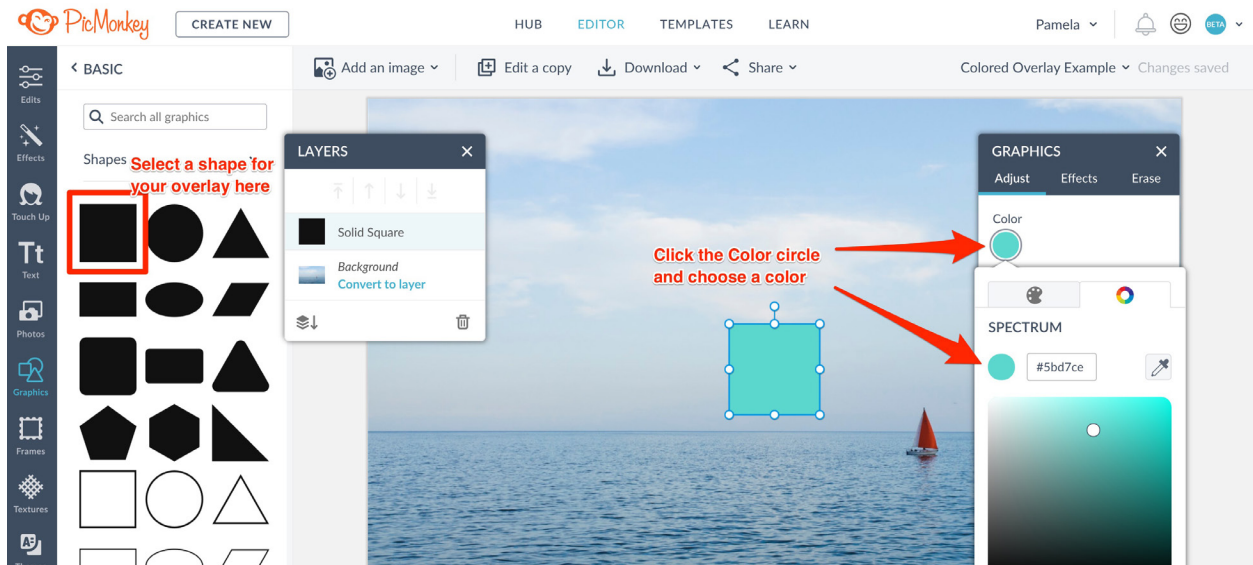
PicMonkey CREATE NEW

HUB EDITOR TEMPLATES LEARN

Pamela BETA

Edits
Effects
Touch Up
Tt
Text
Photos
Graphics
Frames
Textures

< BASIC

Search all graphics

Shapes

Select a shape for your overlay here

Add an image Edit a copy Download Share

Colored Overlay Example Changes saved

LAYERS

Solid Square

Background
Convert to layer

Click the Color circle and choose a color

GRAPHICS
Adjust Effects Erase

Color

SPECTRUM

#5bd7ce